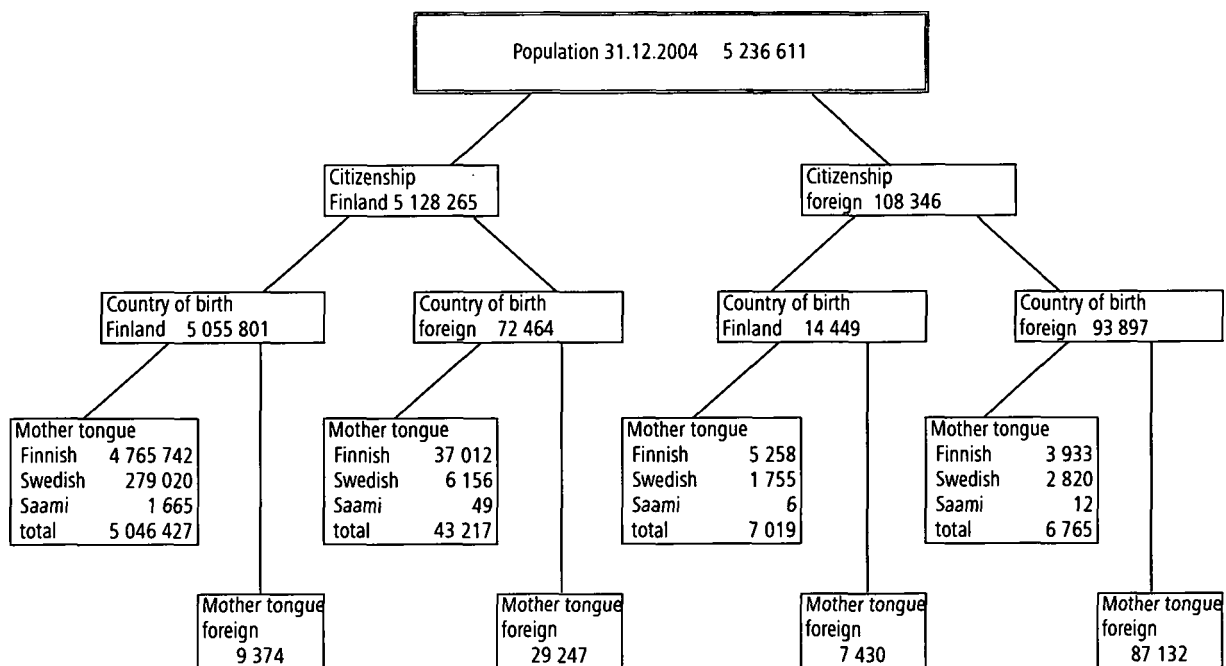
Population 31.12.2004 5 236 611

Citizenship
Finland 5 128 265

Citizenship
foreign 108 346

Country of birth
Finland 5 055 801

Country of birth
foreign 72 464

Country of birth
Finland 14 449

Country of birth
foreign 93 897

Mother tongue
Finnish 4 765 742
Swedish 279 020
Saami 1 665
total 5 046 427

Mother tongue
Finnish 37 012
Swedish 6 156
Saami 49
total 43 217

Mother tongue
Finnish 5 258
Swedish 1 755
Saami 6
total 7 019

Mother tongue
Finnish 3 933
Swedish 2 820
Saami 12
total 6 765

Mother tongue
foreign
9 374

Mother tongue
foreign
29 247

Mother tongue
foreign
7 430

Mother tongue
foreign
87 132